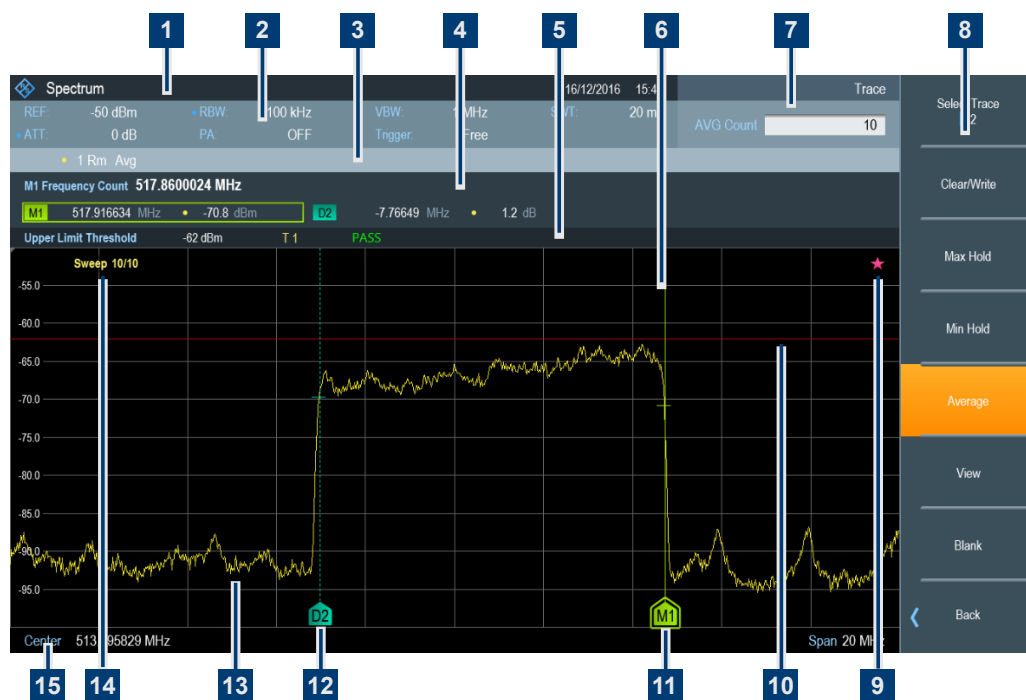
1 2 3 4 5 6 7 8

Spectrum 16/12/2016 15:4 Trace

REF: -50 dBm RBW: 100 kHz VBW: 1 MHz SWT: 20 m

ATT: 0 dB PA: OFF Trigger: Free

AVG Count 10

1 Rm Avg

M1 Frequency Count 517.8600024 MHz

M1 517.916634 MHz -70.8 dBm D2 -7.76649 MHz 1.2 dB

Upper Limit Threshold -62 dBm T 1 PASS

Sweep 10/10

-55.0
-60.0
-65.0
-70.0
-75.0
-80.0
-85.0
-90.0
-95.0

D2 M1

Center 513.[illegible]95829 MHz Span 20 MHz

Select Trace 2

Clear/Write

Max Hold

Min Hold

Average

View

Blank

Back

15 14 13 12 11 10 9